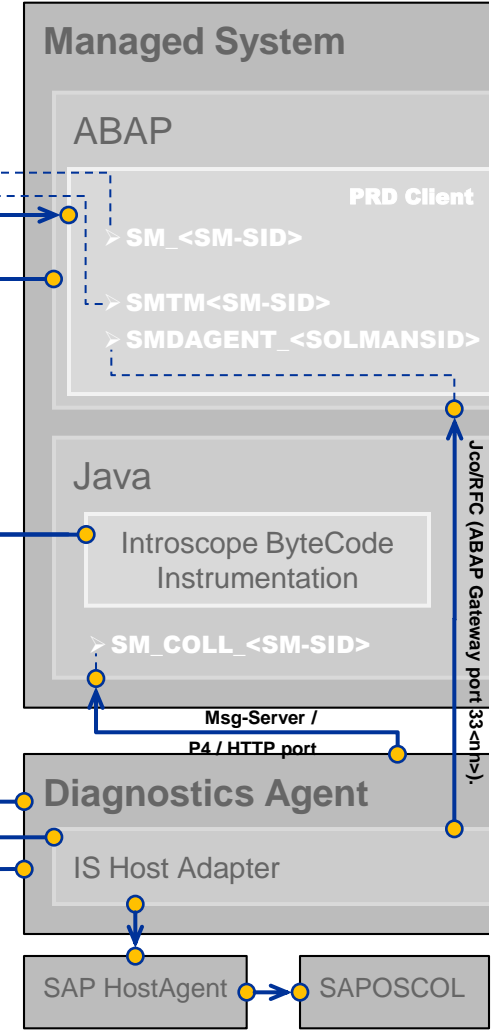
Managed System

ABAP

PRD Client

SM_<SM-SID>

SMTM<SM-SID>

SMDAGENT_<SOLMANSID>

Java

Introscope ByteCode Instrumentation

SM_COLL_<SM-SID>

Jco/RFC (ABAP Gateway port 33<nn>).

Msg-Server / P4 / HTTP port

Diagnostics Agent

IS Host Adapter

SAP HostAgent

SAPOSCOL